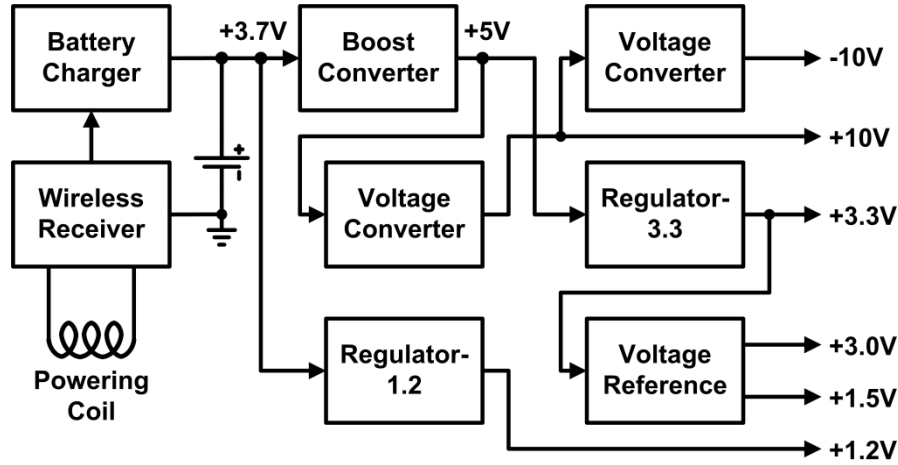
Battery Charger

+3.7V

Boost Converter

+5V

Voltage Converter

-10V

+10V

Wireless Receiver

Voltage Converter

Regulator-3.3

+3.3V

Powering Coil

Regulator-1.2

Voltage Reference

+3.0V

+1.5V

+1.2V